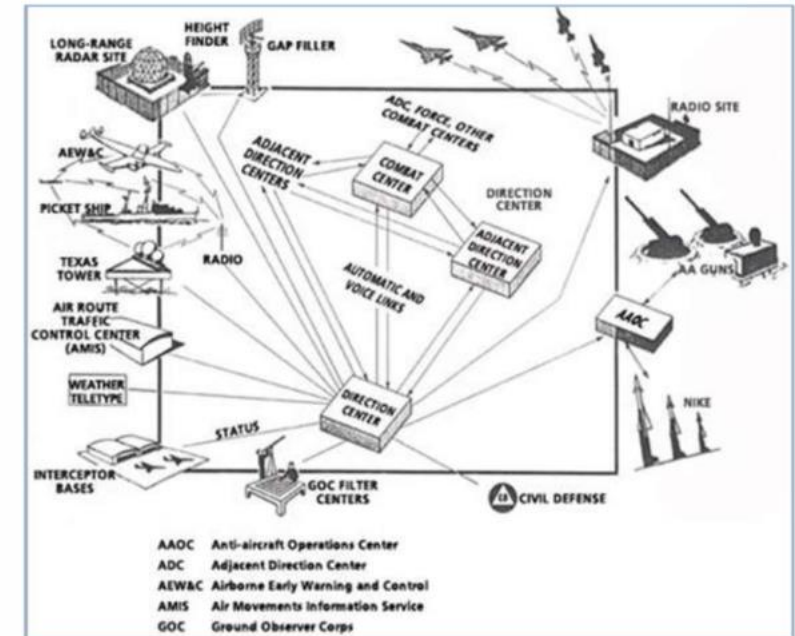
LONG-RANGE RADAR SITE

HEIGHT FINDER

GAP FILLER

ADC, FORCE, OTHER COMBAT CENTERS

RADIO SITE

AEW&C

ADJACENT DIRECTION CENTERS

COMBAT CENTER

DIRECTION CENTER

PICKET SHIP

ADJACENT DIRECTION CENTER

TEXAS TOWER

RADIO

AUTOMATIC AND VOICE LINKS

AA GUNS

AIR ROUTE TRAFFIC CONTROL CENTER (AMIS)

AAOC

WEATHER TELETYPE

DIRECTION CENTER

NIKE

STATUS

INTERCEPTOR BASES

GOC FILTER CENTERS

CD

CIVIL DEFENSE

AAOC Anti-aircraft Operations Center
ADC Adjacent Direction Center
AEW&C Airborne Early Warning and Control
AMIS Air Movements Information Service
GOC Ground Observer Corps